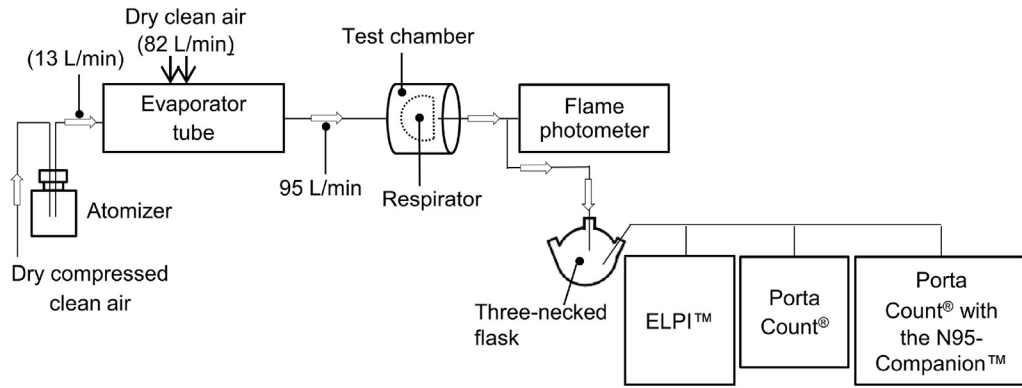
Dry clean air
(82 L/min)
(13 L/min)
Evaporator tube
Test chamber
Flame photometer
95 L/min
Respirator
Atomizer
Dry compressed clean air
Three-necked flask
ELPI™
Porta Count®
Porta Count® with the N95-Companion™